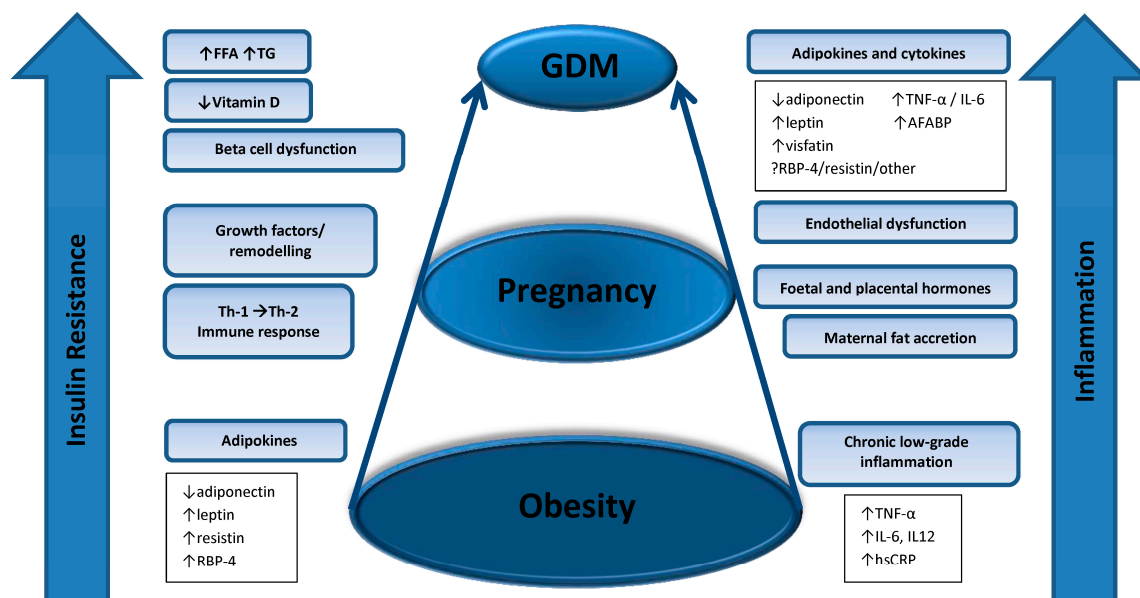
Insulin Resistance

↑FFA ↑TG

↓Vitamin D

Beta cell dysfunction

Growth factors/ remodelling

Th-1 →Th-2 Immune response

Adipokines

↓adiponectin
↑leptin
↑resistin
↑RBP-4

GDM

Pregnancy

Obesity

Adipokines and cytokines

↓adiponectin ↑TNF-α / IL-6
↑leptin ↑AFABP
↑visfatin
?RBP-4/resistin/other

Endothelial dysfunction

Foetal and placental hormones

Maternal fat accretion

Chronic low-grade inflammation

↑TNF-α
↑IL-6, IL12
↑hsCRP

Inflammation